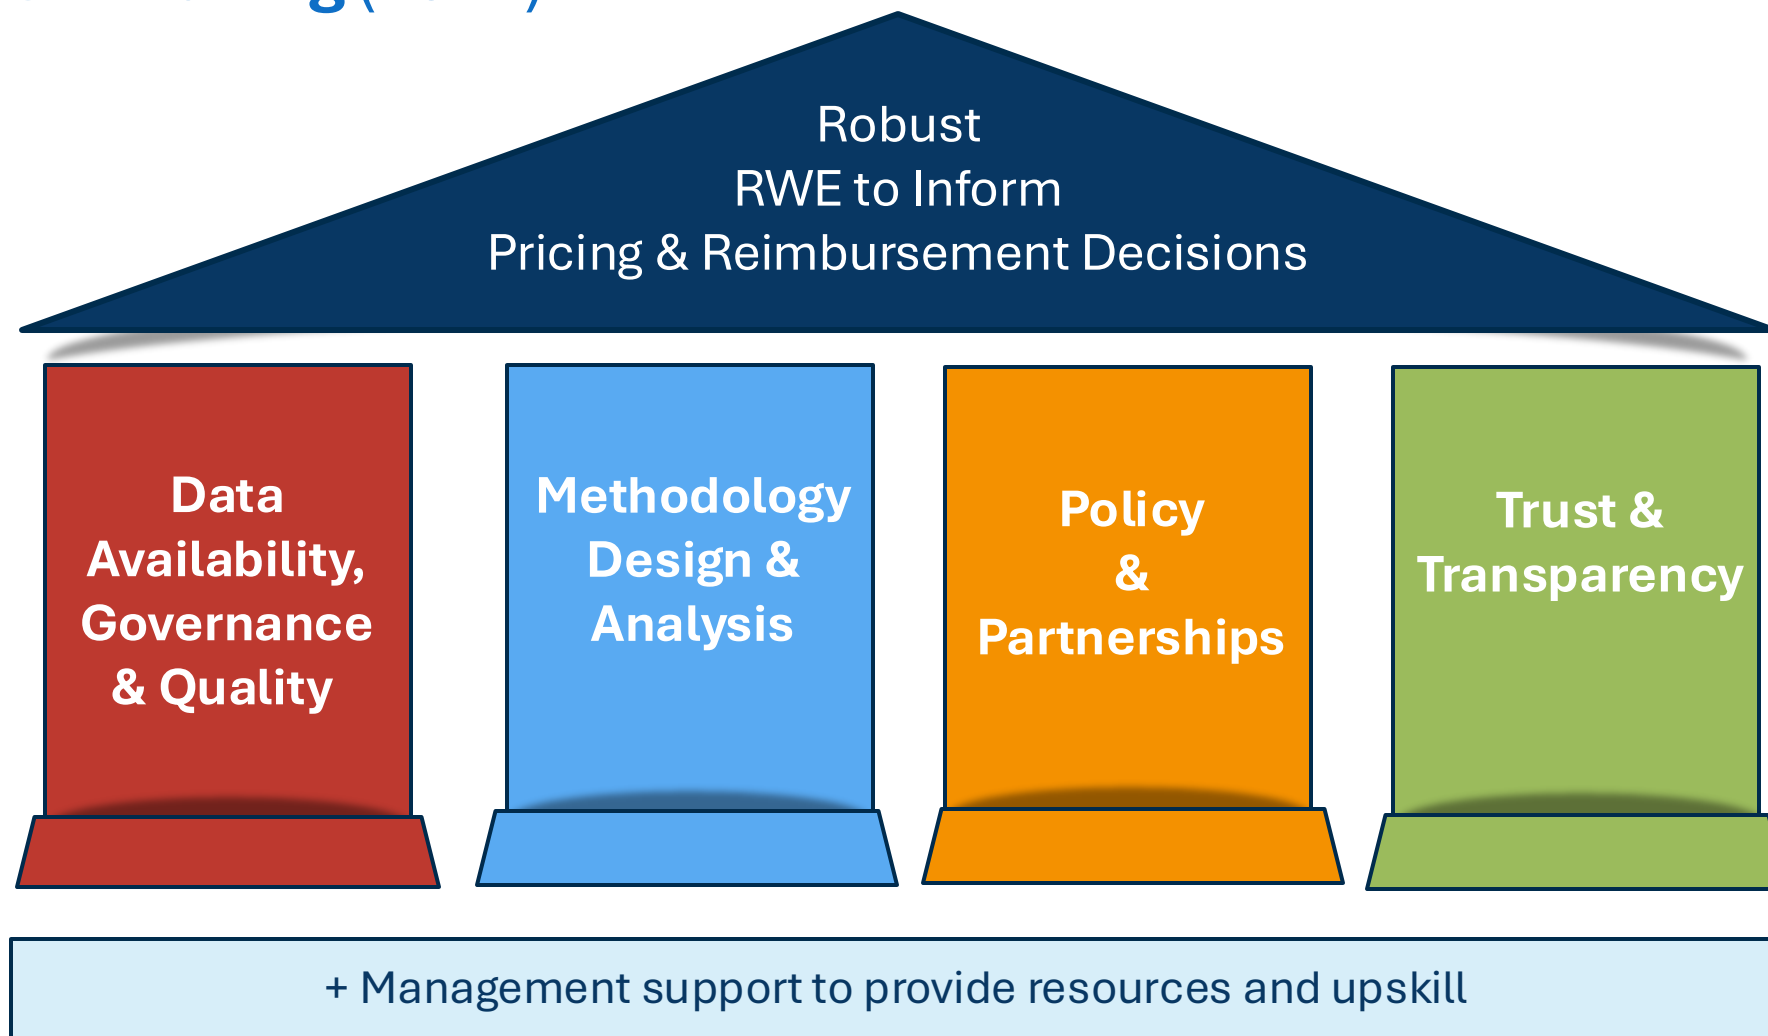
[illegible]

Robust
RWE to Inform
Pricing & Reimbursement Decisions

Data Availability, Governance & Quality

Methodology Design & Analysis

Policy & Partnerships

Trust & Transparency

+ Management support to provide resources and upskill